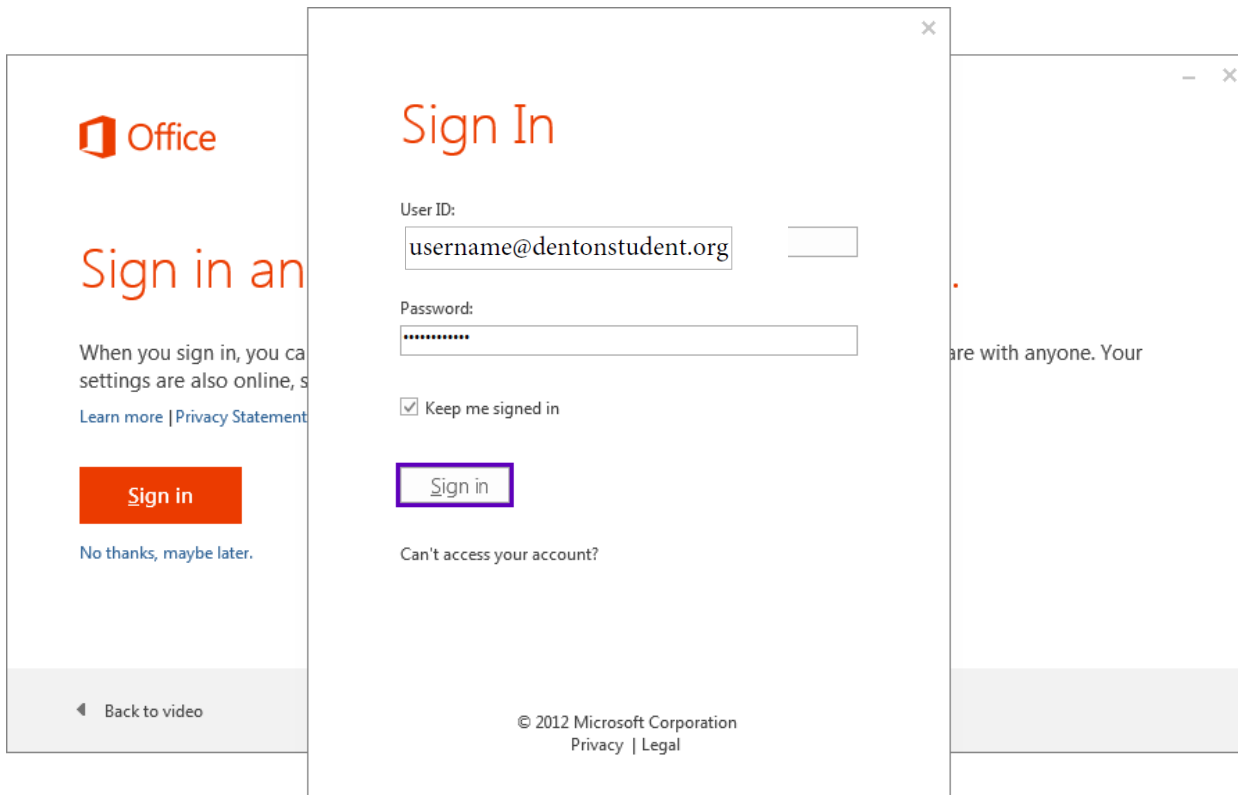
Office

Sign in an

When you sign in, you ca settings are also online, s

Learn more | Privacy Statement

Sign in

No thanks, maybe later.

Back to video

Sign In

User ID:

username@dentonstudent.org

Password:

••••••••••••

Keep me signed in

Sign in

Can't access your account?

© 2012 Microsoft Corporation
Privacy | Legal

are with anyone. Your